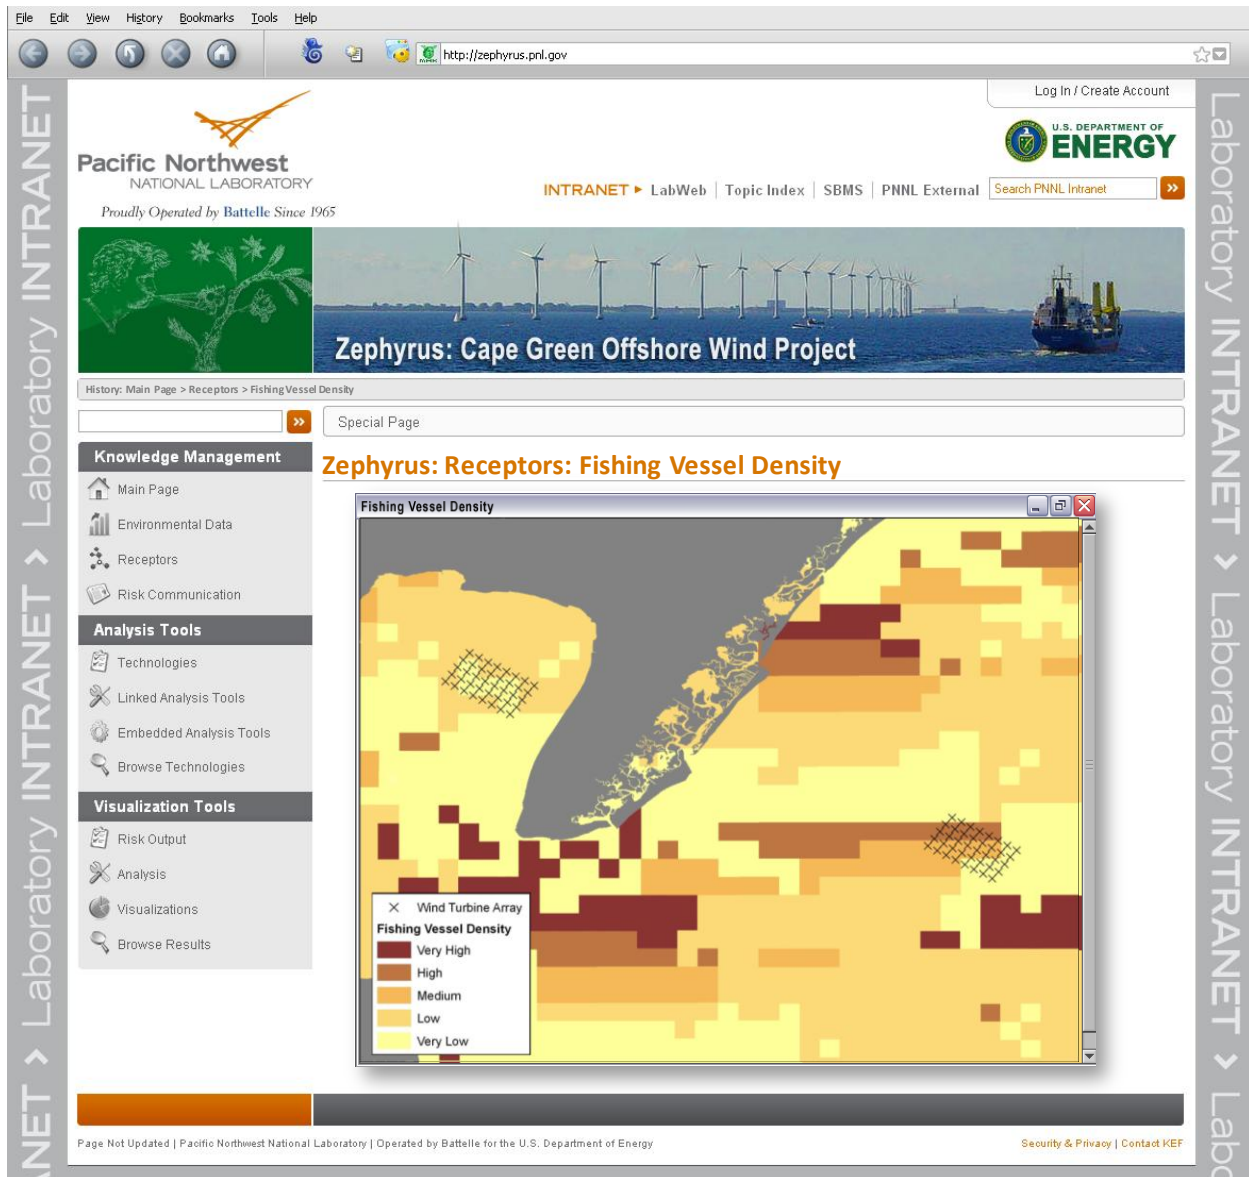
File Edit View History Bookmarks Tools Help

http://zephyrus.pnl.gov

Laboratory INTRANET › Laboratory INTRANET › Laboratory INTRANET › Laboratory INTRANET

Log In / Create Account

Pacific Northwest NATIONAL LABORATORY

Proudly Operated by Battelle Since 1965

U.S. DEPARTMENT OF ENERGY

INTRANET ▸ LabWeb | Topic Index | SBMS | PNNL External Search PNNL Intranet

Zephyrus: Cape Green Offshore Wind Project

History: Main Page > Receptors > Fishing Vessel Density

Special Page

Knowledge Management
Main Page
Environmental Data
Receptors
Risk Communication

Analysis Tools
Technologies
Linked Analysis Tools
Embedded Analysis Tools
Browse Technologies

Visualization Tools
Risk Output
Analysis
Visualizations
Browse Results

Zephyrus: Receptors: Fishing Vessel Density

Fishing Vessel Density

Wind Turbine Array
Fishing Vessel Density
Very High
High
Medium
Low
Very Low

Page Not Updated | Pacific Northwest National Laboratory | Operated by Battelle for the U.S. Department of Energy

Security & Privacy | Contact KEF